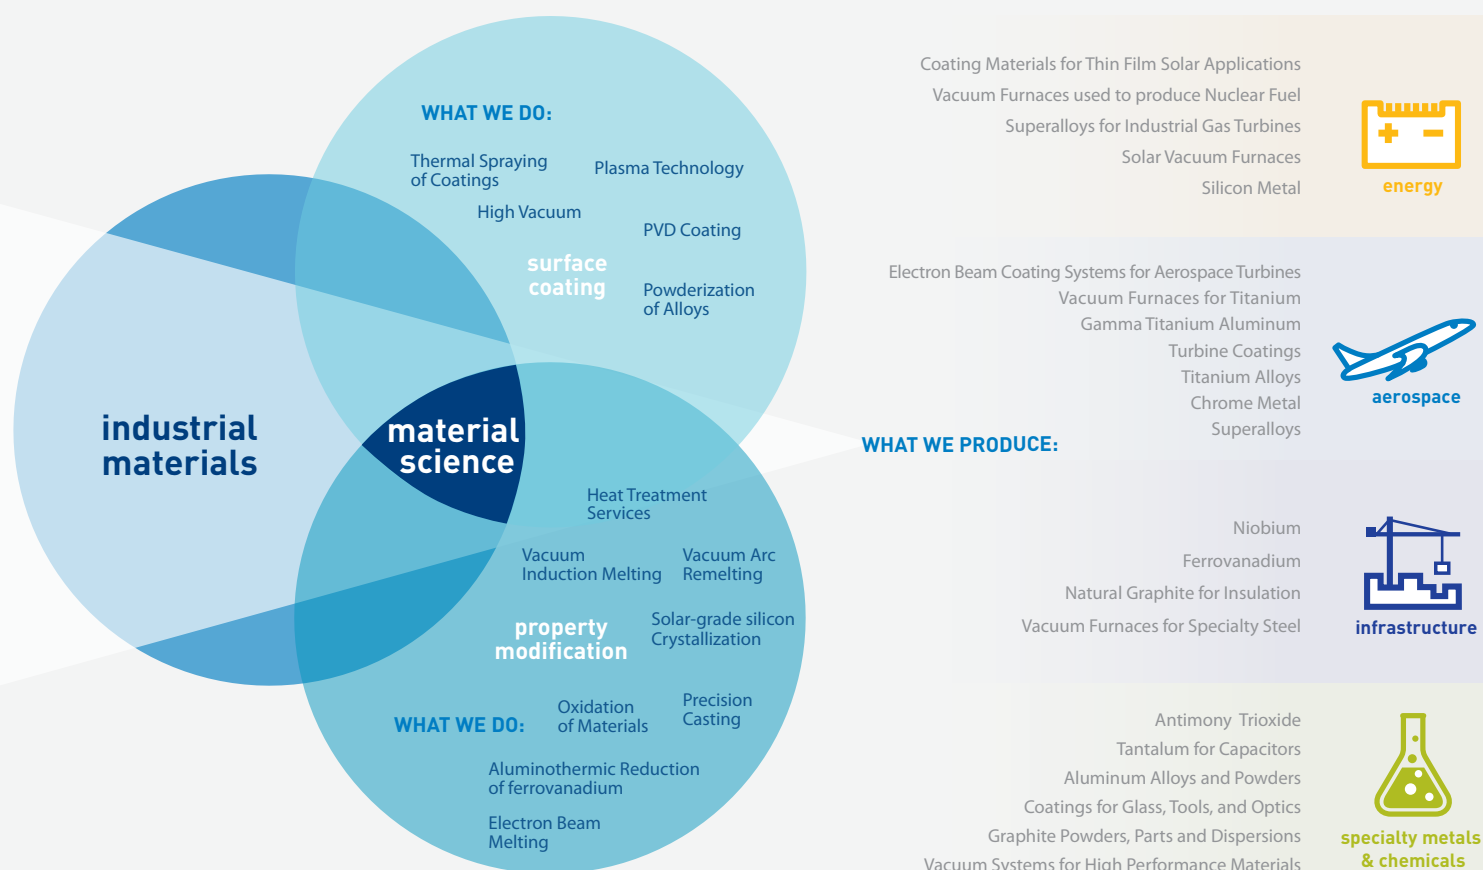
WHAT WE DO:

Thermal Spraying of Coatings

Plasma Technology

High Vacuum

PVD Coating

surface coating

Powderization of Alloys

industrial materials

material science

Heat Treatment Services

Vacuum Induction Melting

Vacuum Arc Remelting

property modification

Solar-grade silicon Crystallization

WHAT WE DO:

Oxidation of Materials

Precision Casting

Aluminothermic Reduction of ferrovanadium

Electron Beam Melting

WHAT WE PRODUCE:

Coating Materials for Thin Film Solar Applications
Vacuum Furnaces used to produce Nuclear Fuel
Superalloys for Industrial Gas Turbines
Solar Vacuum Furnaces
Silicon Metal

energy

Electron Beam Coating Systems for Aerospace Turbines
Vacuum Furnaces for Titanium
Gamma Titanium Aluminum
Turbine Coatings
Titanium Alloys
Chrome Metal
Superalloys

aerospace

Niobium
Ferrovanadium
Natural Graphite for Insulation
Vacuum Furnaces for Specialty Steel

infrastructure

Antimony Trioxide
Tantalum for Capacitors
Aluminum Alloys and Powders
Coatings for Glass, Tools, and Optics
Graphite Powders, Parts and Dispersions
Vacuum Systems for High Performance Materials

specialty metals & chemicals